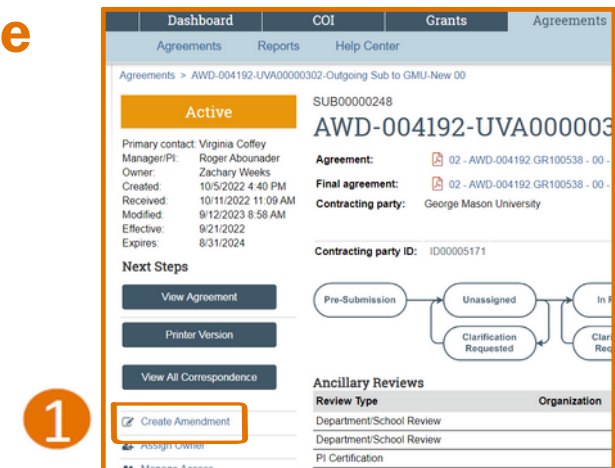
e

Dashboard | COI | Grants | Agreements

Agreements Reports Help Center

Agreements > AWD-004192-UVA00000302-Outgoing Sub to GMU-New 00

Active

Primary contact: Virginia Coffey
Manager/PI: Roger Abounader
Owner: Zachary Weeks
Created: 10/5/2022 4:40 PM
Received: 10/11/2022 11:09 AM
Modified: 9/12/2023 8:58 AM
Effective: 9/21/2022
Expires: 8/31/2024

Next Steps

View Agreement

Printer Version

View All Correspondence

1

Create Amendment

Assign Owner

Manage Access

SUB00000248

AWD-004192-UVA000003

Agreement: 02 - AWD-004192.GR100538 - 00 -

Final agreement: 02 - AWD-004192.GR100538 - 00 -

Contracting party: George Mason University

Contracting party ID: ID00005171

Pre-Submission

Unassigned

In F

Clarification Requested

Clari Req

Ancillary Reviews

| Review Type | Organization |
|---|---|
| Department/School Review | |
| Department/School Review | |
| PI Certification | |